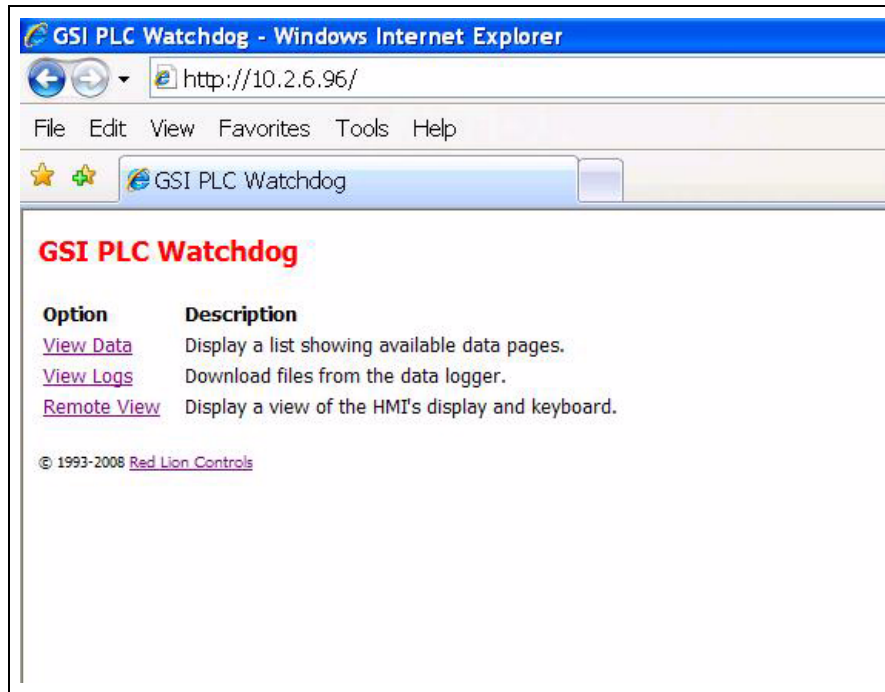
GSI PLC Watchdog - Windows Internet Explorer

http://10.2.6.96/

File Edit View Favorites Tools Help

GSI PLC Watchdog

GSI PLC Watchdog

| Option | Description |
|---|---|
| View Data | Display a list showing available data pages. |
| View Logs | Download files from the data logger. |
| Remote View | Display a view of the HMI's display and keyboard. |

© 1993-2008 Red Lion Controls